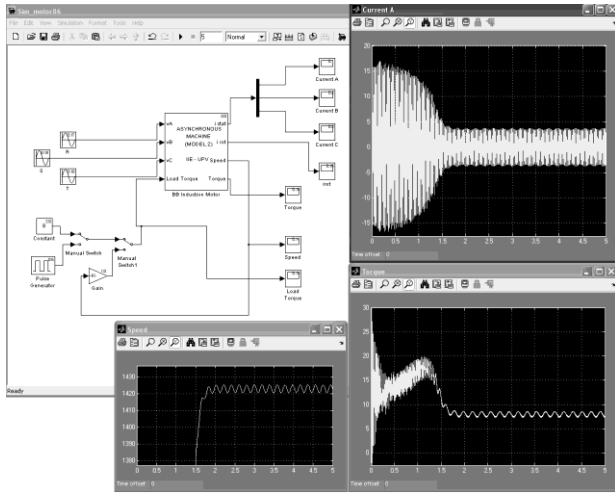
Sim_motor06

File Edit View Simulation Format Tools Help

5 Normal

Current A

Current B

Current C

irot

ASYNCHRONOUS MACHINE (MODEL 2)

UE - UPV Speed

Load Torque Torque

BB Induction Motor

vA

vB

vC

i stat

i rot

R

S

T

Torque

Speed

Load Torque

Constant

Manual Switch

Manual Switch1

Pulse Generator

Gain

Ready

Current A

20

15

10

5

0

-5

-10

-15

0 0.5 1 1.5 2 2.5 3 3.5 4 4.5 5

Time offset: 0

Torque

30

25

20

15

10

5

0

0 0.5 1 1.5 2 2.5 3 3.5 4 4.5 5

Time offset: 0

Speed

1430

1420

1410

1400

1390

1380

0 0.5 1 1.5 2 2.5 3 3.5 4 4.5 5

Time offset: 0